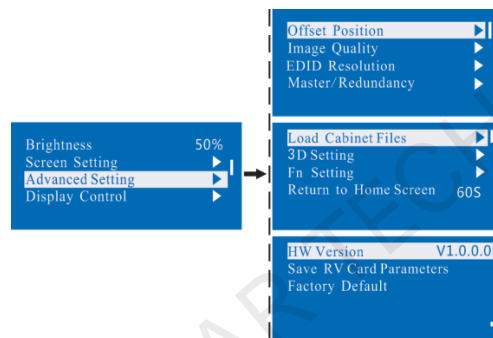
Brightness 50%
Screen Setting ▶
Advanced Setting ▶
Display Control ▶

Offset Position ▶
Image Quality ▶
EDID Resolution ▶
Master/Redundancy ▶

Load Cabinet Files ▶
3D Setting ▶
Fn Setting ▶
Return to Home Screen 60S

HW Version V1.0.0.0
Save RV Card Parameters
Factory Default

ARTECH